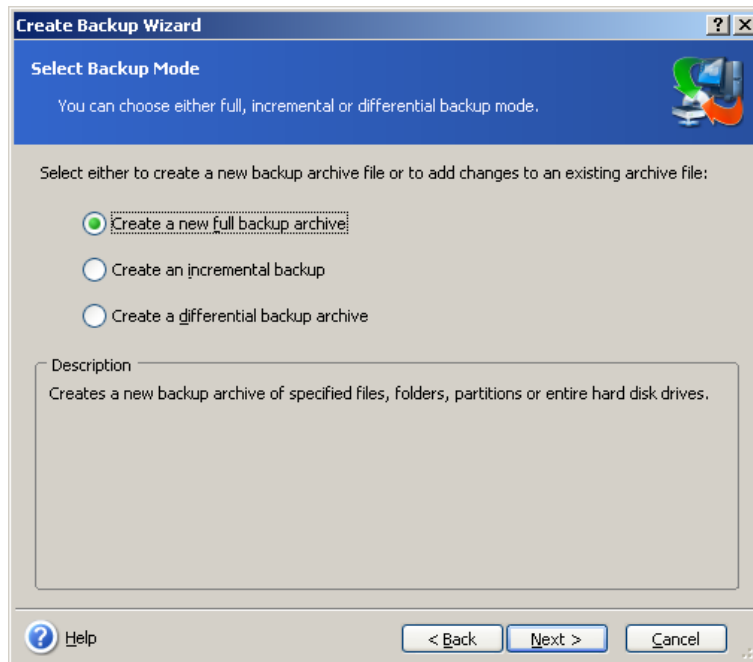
Create Backup Wizard

?

Select Backup Mode

You can choose either full, incremental or differential backup mode.

Select either to create a new backup archive file or to add changes to an existing archive file:

Create a new full backup archive

Create an incremental backup

Create a differential backup archive

Description

Creates a new backup archive of specified files, folders, partitions or entire hard disk drives.

Help

< Back

Next >

Cancel